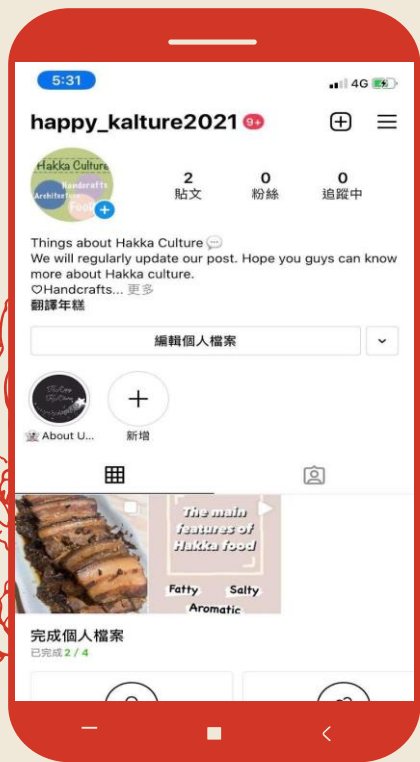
5:31

4G

happy_kalture2021 9+

Hakka Culture
Handcrafts
Architecture
Food

2
貼文

0
粉絲

0
追蹤中

Things about Hakka Culture
We will regularly update our post. Hope you guys can know more about Hakka culture.
♡Handcrafts... 更多
翻譯年糕

編輯個人檔案

About U...

新增

The main features of Hakka food
Fatty
Salty
Aromatic

完成個人檔案
已完成 2 / 4